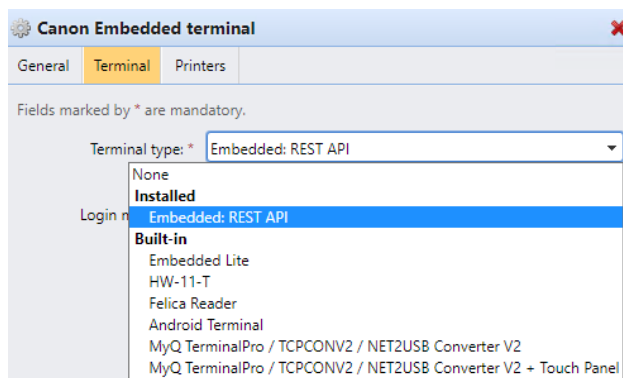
Canon Embedded terminal

General | Terminal | Printers

Fields marked by * are mandatory.

Terminal type: * Embedded: REST API

Login m

None
Installed
Embedded: REST API
Built-in
Embedded Lite
HW-11-T
Felica Reader
Android Terminal
MyQ TerminalPro / TCPCONV2 / NET2USB Converter V2
MyQ TerminalPro / TCPCONV2 / NET2USB Converter V2 + Touch Panel